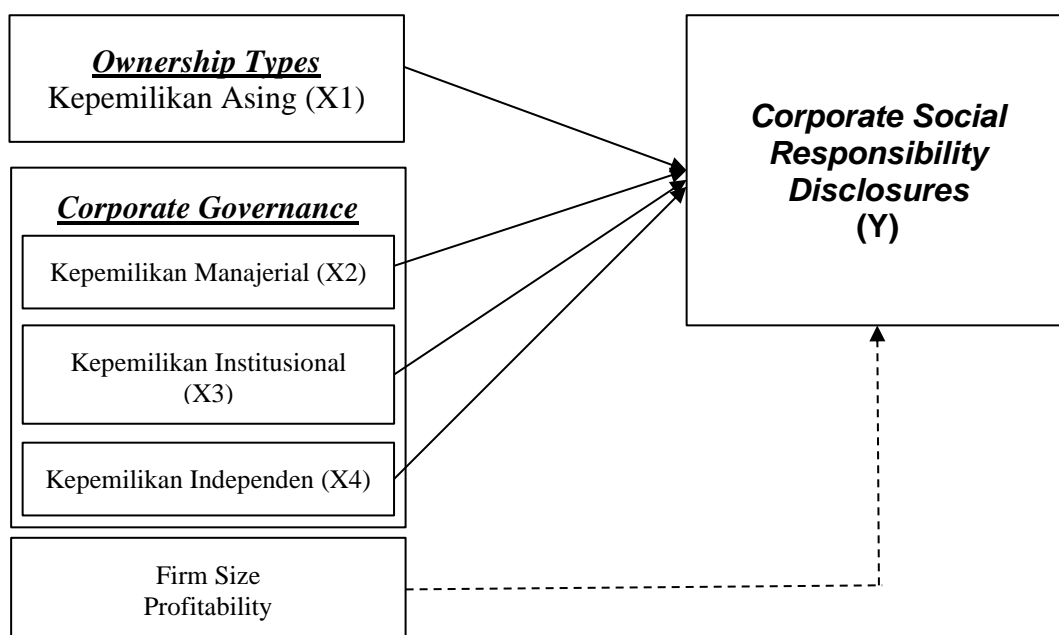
Ownership Types
Kepemilikan Asing (X1)

Corporate Governance

Kepemilikan Manajerial (X2)

Kepemilikan Institusional (X3)

Kepemilikan Independen (X4)

Firm Size
Profitability

Corporate Social Responsibility Disclosures
(Y)